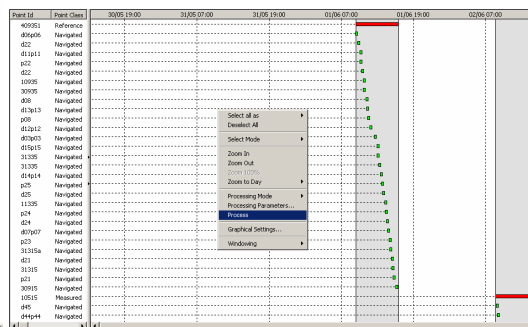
| Point Id | Point Class |
|---|---|
| 40S051 | Reference |
| d06p06 | Navigated |
| d22 | Navigated |
| d11p11 | Navigated |
| p22 | Navigated |
| d22 | Navigated |
| 10505 | Navigated |
| 30935 | Navigated |
| d08 | Navigated |
| d13p13 | Navigated |
| p08 | Navigated |
| d12p12 | Navigated |
| d03p03 | Navigated |
| d15p15 | Navigated |
| 31335 | Navigated |
| 31335 | Navigated |
| d14p14 | Navigated |
| p25 | Navigated |
| d25 | Navigated |
| 11335 | Navigated |
| p24 | Navigated |
| d24 | Navigated |
| d07p07 | Navigated |
| p23 | Navigated |
| 31315a | Navigated |
| d21 | Navigated |
| 31315 | Navigated |
| p21 | Navigated |
| 30915 | Navigated |
| 10515 | Measured |
| d45 | Navigated |
| d44p44 | Navigated |

30/05 19:00
31/05 07:00
31/05 19:00
01/06 07:00
01/06 19:00
02/06 07:00

Select all as
Deselect All
Select Mode
Zoom In
Zoom Out
Zoom 100%
Zoom to Day
Processing Mode
Processing Parameters...
Process
Graphical Settings...
Windowing